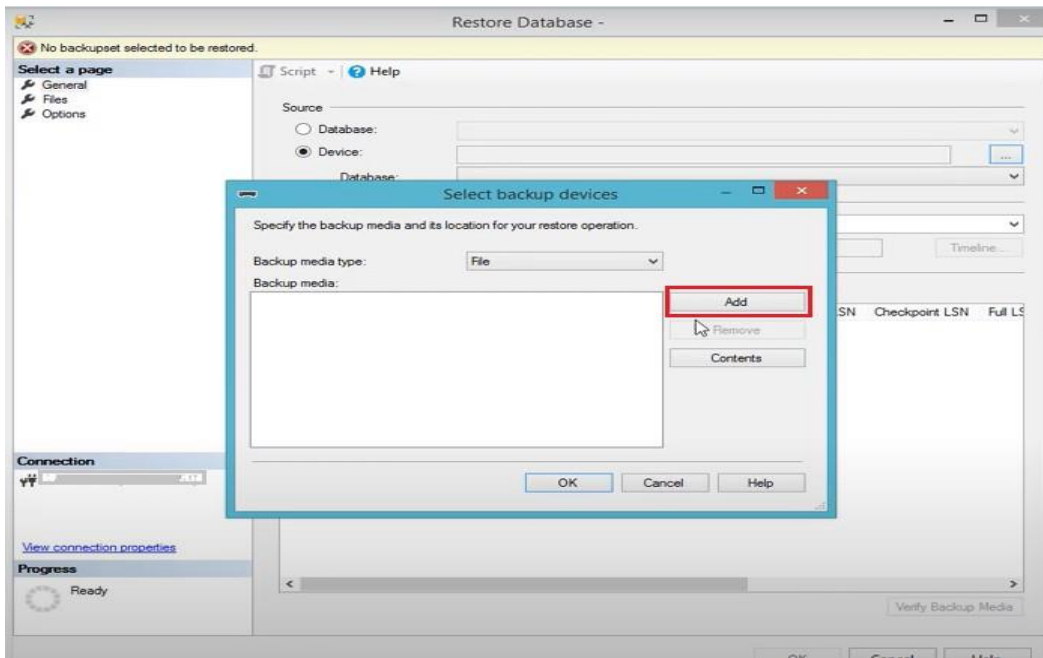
Restore Database -

No backupset selected to be restored.

Select a page
General
Files
Options

Script Help

Source
Database:
Device:
Database:

Timeline...

SN Checkpoint LSN Full LS

Select backup devices

Specify the backup media and its location for your restore operation.

Backup media type: File

Backup media:

Add
Remove
Contents

OK Cancel Help

Connection

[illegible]

View connection properties

Progress

Ready

Verify Backup Media

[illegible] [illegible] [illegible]